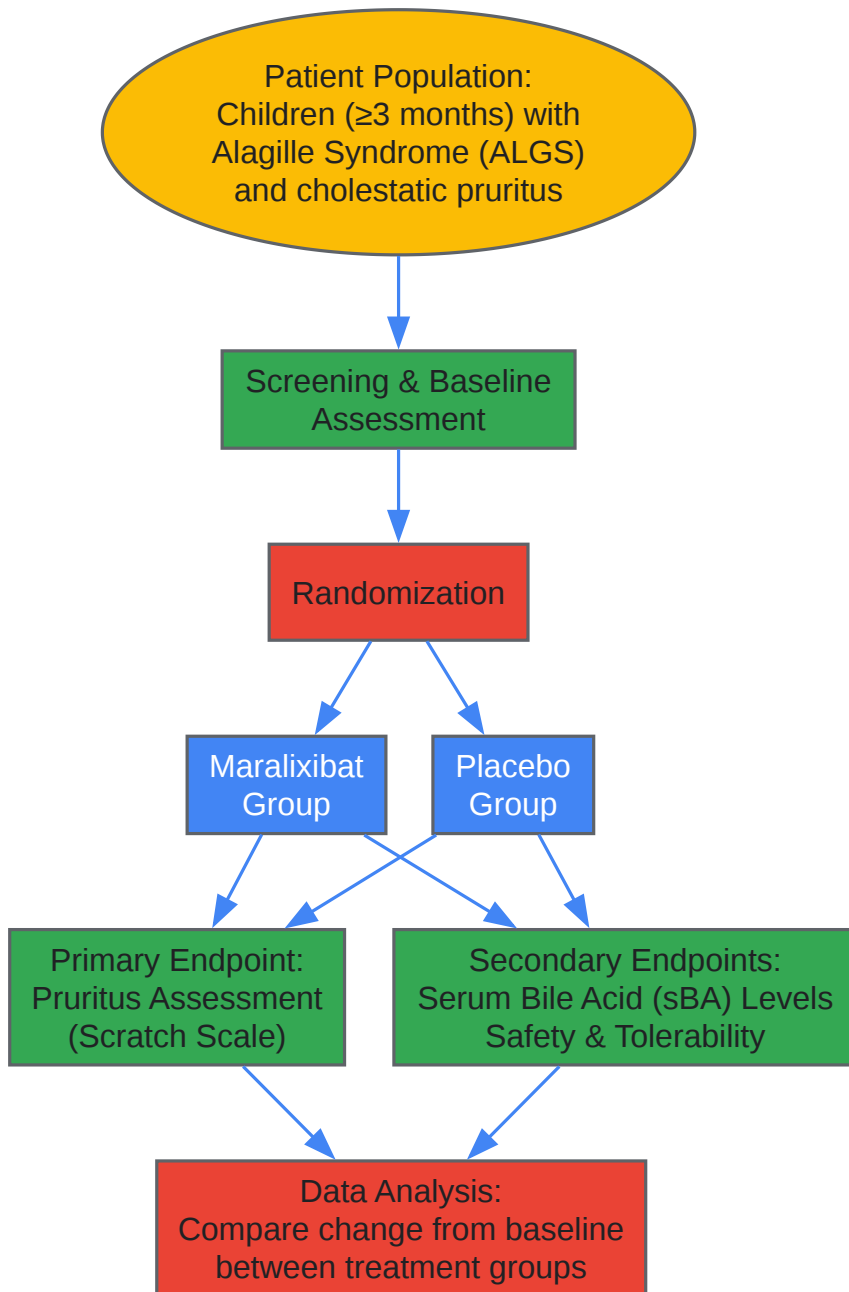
Patient Population:
Children (≥3 months) with
Alagille Syndrome (ALGS)
and cholestatic pruritus

Screening & Baseline Assessment

Randomization

Maralixibat Group

Placebo Group

Primary Endpoint:
Pruritus Assessment
(Scratch Scale)

Secondary Endpoints:
Serum Bile Acid (sBA) Levels
Safety & Tolerability

Data Analysis:
Compare change from baseline
between treatment groups